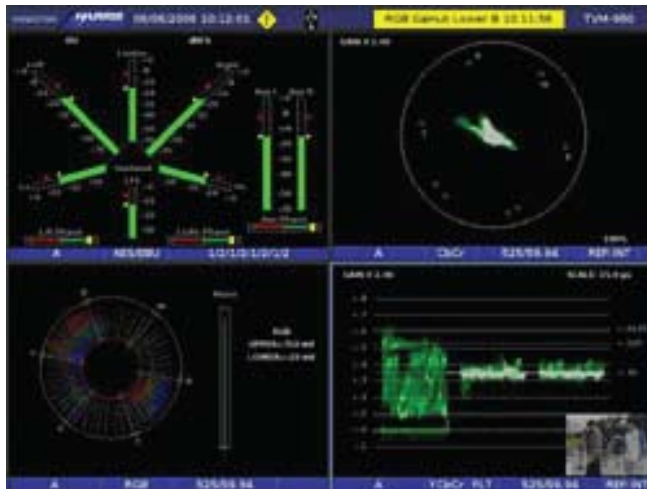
HARRIS 06/06/2006 10:12:01

RGB Gamut Lower B 10:11:58

TVM-900

Center

Left

Right

Left Surround

Right Surround

Phase

Phase

A

AES/EBU

1/2 1/2 1/2 1/2

GAIN X 1.00

100%

A

CbCr

525/59.94

REF INT

RGB

A

RGB

525/59.94

GAIN X 1.00

A

YCbCr

REF INT